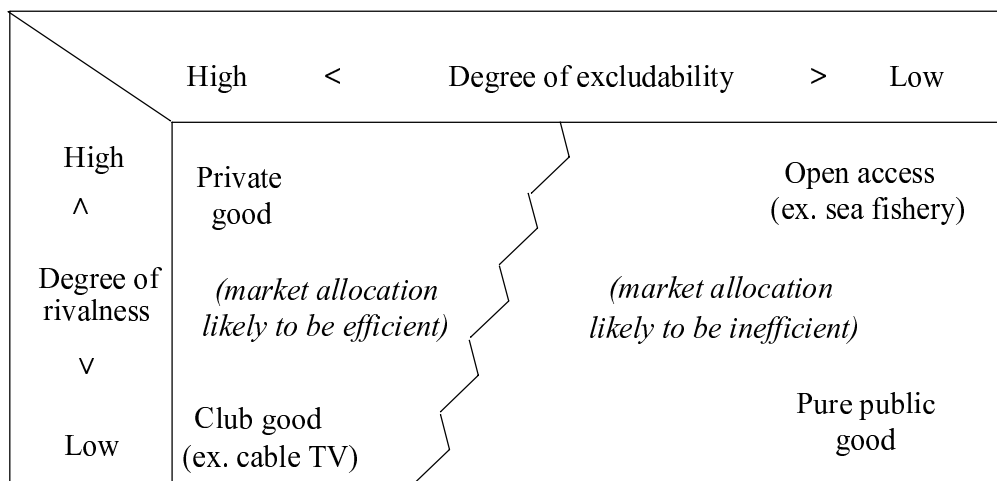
High < Degree of excludability > Low

High
∧
Degree of rivalness
∨
Low

Private good

Open access (ex. sea fishery)

*(market allocation likely to be efficient)*

*(market allocation likely to be inefficient)*

Club good (ex. cable TV)

Pure public good